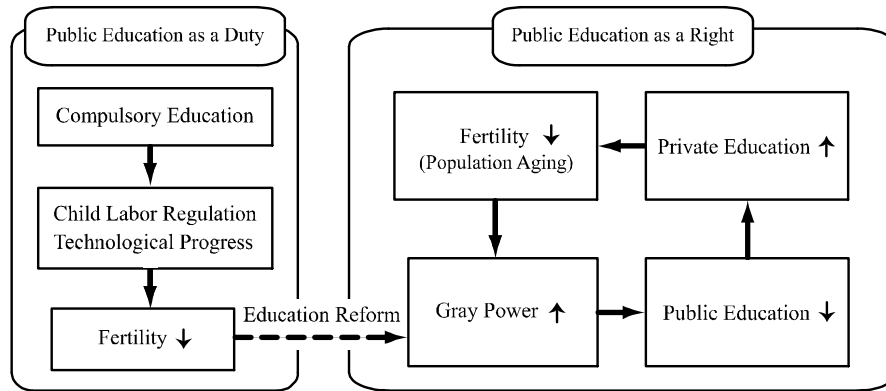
Public Education as a Duty

Compulsory Education

Child Labor Regulation
Technological Progress

Fertility ↓

Education Reform

Public Education as a Right

Fertility ↓
(Population Aging)

Private Education ↑

Gray Power ↑

Public Education ↓